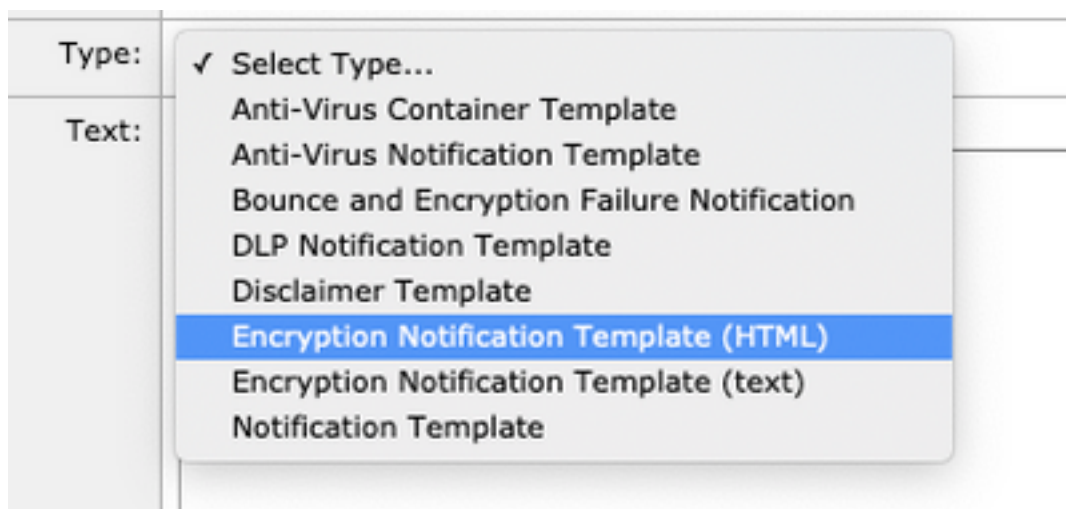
Type:
Text:
✓ Select Type...
Anti-Virus Container Template
Anti-Virus Notification Template
Bounce and Encryption Failure Notification
DLP Notification Template
Disclaimer Template
Encryption Notification Template (HTML)
Encryption Notification Template (text)
Notification Template